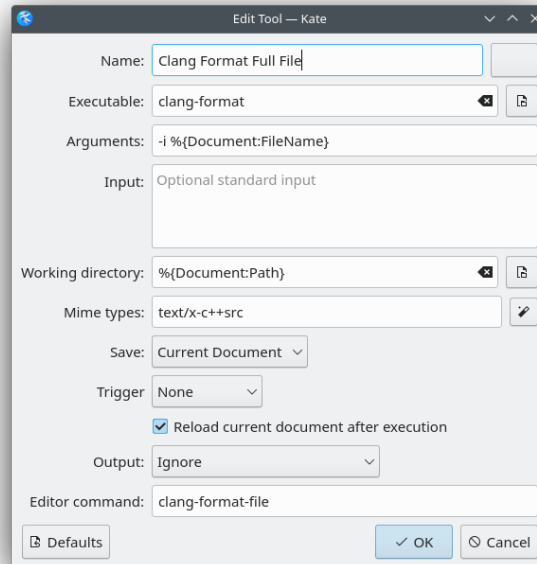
Edit Tool — Kate

Name: Clang Format Full File

Executable: clang-format

Arguments: -i %{Document:FileName}

Input: Optional standard input

Working directory: %{Document:Path}

Mime types: text/x-c++src

Save: Current Document

Trigger None

Reload current document after execution

Output: Ignore

Editor command: clang-format-file

Defaults

OK

Cancel